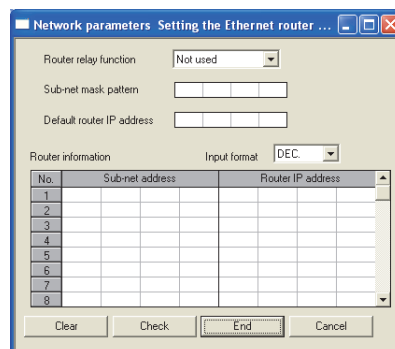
Network parameters Setting the Ethernet router ...

Router relay function Not used

Sub-net mask pattern

Default router IP address

Router information Input format DEC.

| No. | Sub-net address | Router IP address |
|---|---|---|
| 1 | | |
| 2 | | |
| 3 | | |
| 4 | | |
| 5 | | |
| 6 | | |
| 7 | | |
| 8 | | |

Clear Check End Cancel